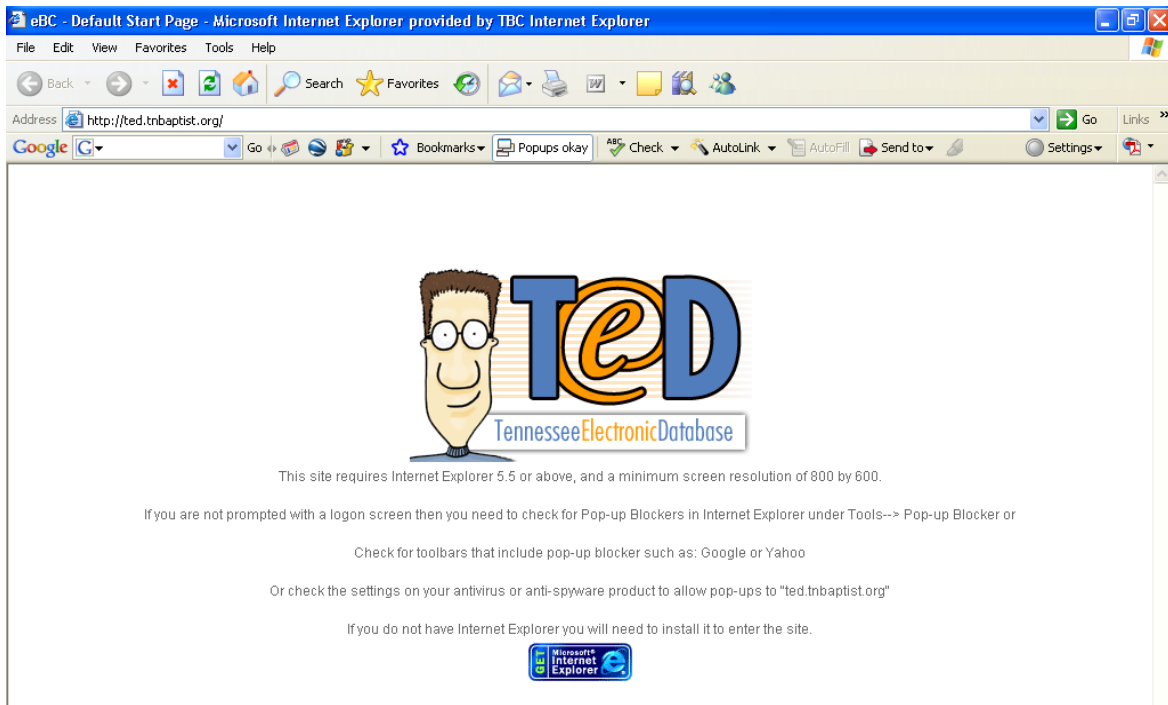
eBC - Default Start Page - Microsoft Internet Explorer provided by TBC Internet Explorer

File Edit View Favorites Tools Help

Back Search Favorites

Address http://ted.tnbaptist.org/ Go Links »

Google G Go Bookmarks Popups okay Check AutoLink AutoFill Send to Settings

TeD

TennesseeElectronicDatabase

This site requires Internet Explorer 5.5 or above, and a minimum screen resolution of 800 by 600.

If you are not prompted with a logon screen then you need to check for Pop-up Blockers in Internet Explorer under Tools--> Pop-up Blocker or

Check for toolbars that include pop-up blocker such as: Google or Yahoo

Or check the settings on your antivirus or anti-spyware product to allow pop-ups to "ted.tnbaptist.org"

If you do not have Internet Explorer you will need to install it to enter the site.

GET Microsoft® Internet Explorer